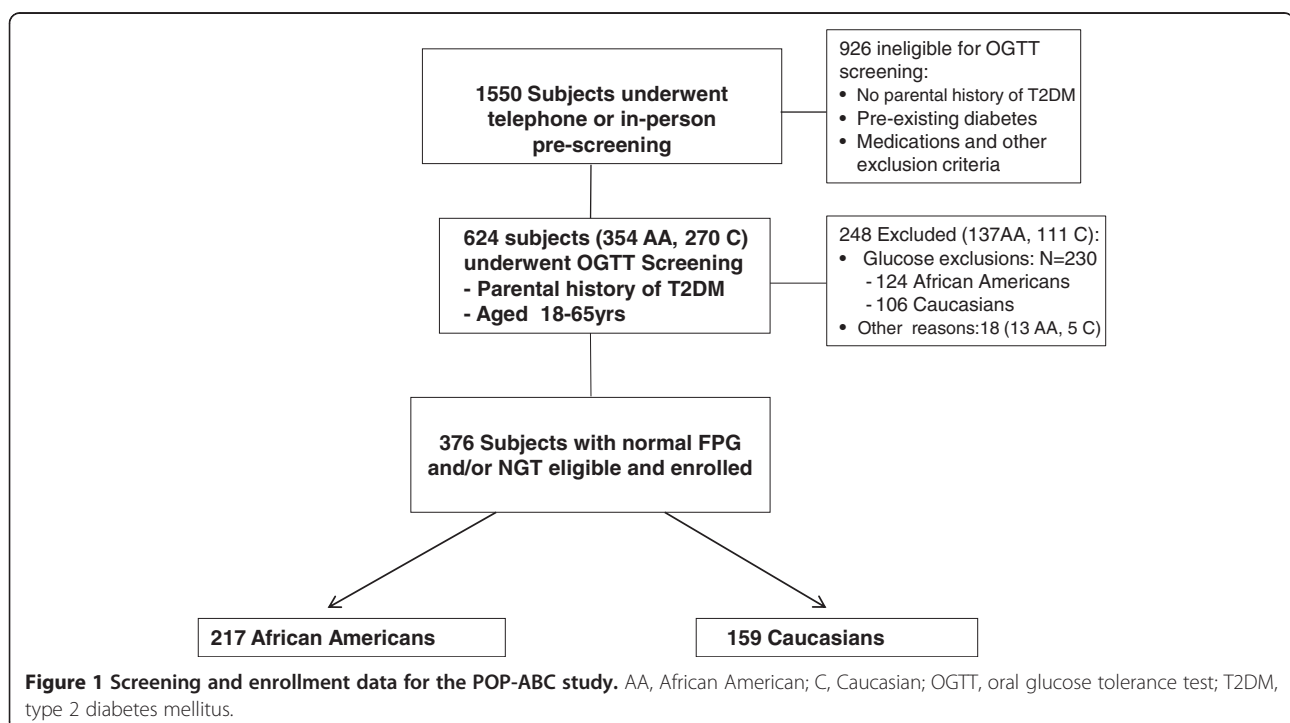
1550 Subjects underwent telephone or in-person pre-screening

926 ineligible for OGTT screening:
• No parental history of T2DM
• Pre-existing diabetes
• Medications and other exclusion criteria

624 subjects (354 AA, 270 C) underwent OGTT Screening
- Parental history of T2DM
- Aged 18-65yrs

248 Excluded (137AA, 111 C):
• Glucose exclusions: N=230
- 124 African Americans
- 106 Caucasians
• Other reasons:18 (13 AA, 5 C)

376 Subjects with normal FPG and/or NGT eligible and enrolled

217 African Americans

159 Caucasians

**Figure 1 Screening and enrollment data for the POP-ABC study.** AA, African American; C, Caucasian; OGTT, oral glucose tolerance test; T2DM, type 2 diabetes mellitus.